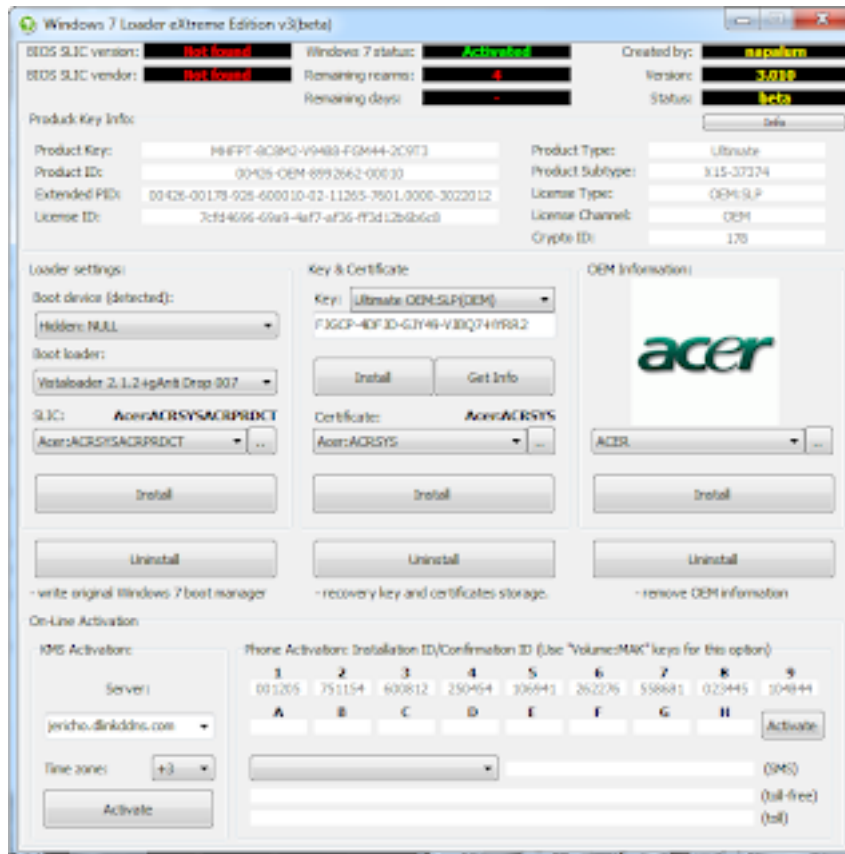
Windows 7 Loader eXtreme Edition v3(beta)

BIOS SLIC version: Not found
BIOS SLIC vendor: Not found
Windows 7 status: Activated
Remaining rearms: 4
Remaining days: -
Created by: napalum
Version: 3.010
Status: beta
Info

Produck Key Info:
Product Key: MHFPT-8C8M2-V9488-FGM44-2C9T3
Product ID: 00426-OEM-8992662-00010
Extended PID: 00426-00178-926-600010-02-11265-7601.0000-3022012
License ID: 7cfd4696-69a9-4af7-af36-ff3d12b6b6c8
Product Type: Ultimate
Product Subtype: X15-37374
License Type: OEM:SLP
License Channel: OEM
Crypto ID: 178

Loader settings:
Boot device (detected):
Hidden: NULL
Boot loader:
Vistaloader 2.1.2+gAnti Drop 007
SLIC: Acer:ACRSYSACRPRDCT
Acer:ACRSYSACRPRDCT ...
Install
Uninstall
- write original Windows 7 boot manager

Key & Certificate
Key: Ultimate OEM:SLP(OEM)
FJGCP-4DFJD-GJY49-VJBQ7-HYRR2
Install
Get Info
Certificate: Acer:ACRSYS
Acer:ACRSYS ...
Install
Uninstall
- recovery key and certificates storage.

OEM Information:
acer
ACER ...
Install
Uninstall
- remove OEM information

On-Line Activation
KMS Activation:
Server:
jericho.dlinkddns.com
Time zone: +3
Activate

Phone Activation: Installation ID/Confirmation ID (Use "Volume:MAK" keys for this option)

| 1 | 2 | 3 | 4 | 5 | 6 | 7 | 8 | 9 |
|---|---|---|---|---|---|---|---|---|
| 001205 | 751154 | 600812 | 250454 | 106941 | 262276 | 558681 | 023445 | 104844 |

A B C D E F G H
Activate
(SMS)
(toll-free)
(toll)